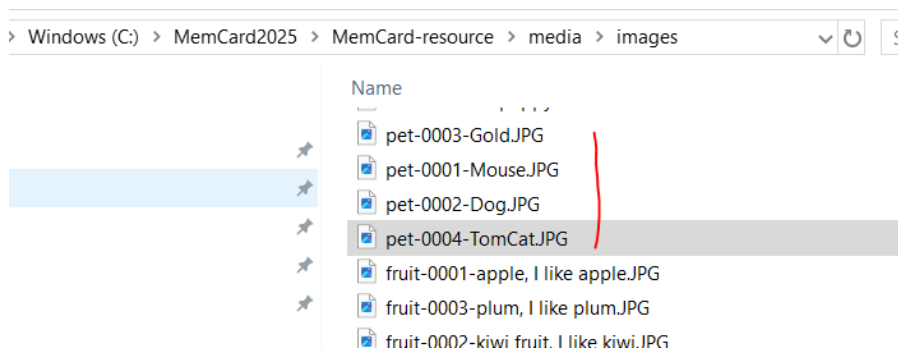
Windows (C:) > MemCard2025 > MemCard-resource > media > images

Name

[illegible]

pet-0003-Gold.JPG

pet-0001-Mouse.JPG

pet-0002-Dog.JPG

pet-0004-TomCat.JPG

fruit-0001-apple, I like apple.JPG

fruit-0003-plum, I like plum.JPG

fruit-0002-kiwi fruit, I like kiwi.JPG